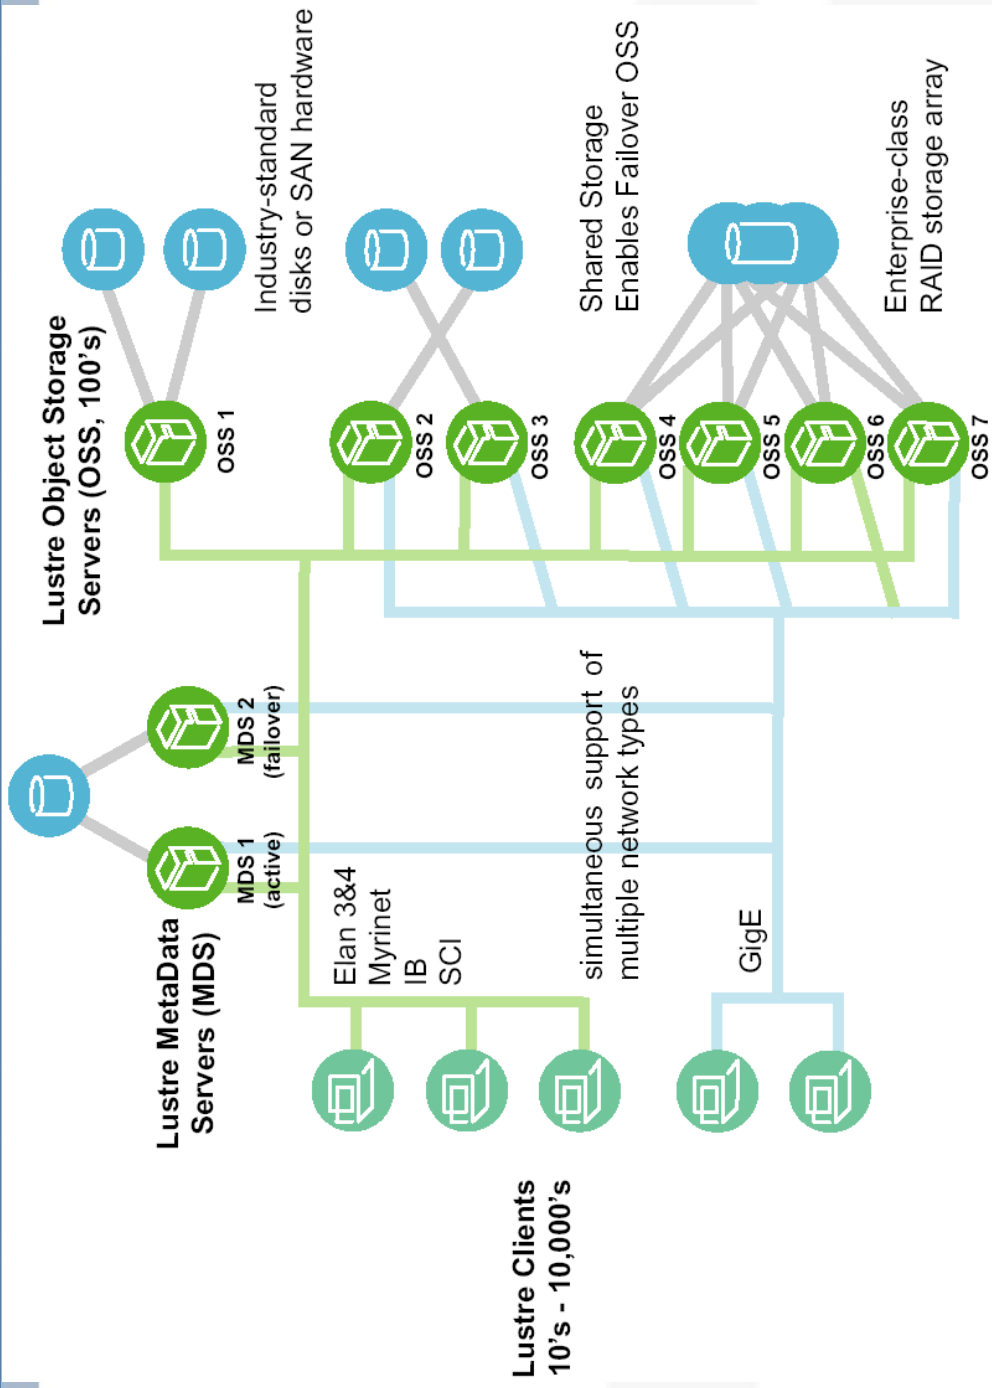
Lustre Object Storage Servers (OSS, 100's)

Industry-standard disks or SAN hardware

Shared Storage Enables Failover OSS

Enterprise-class RAID storage array

OSS 1

OSS 2

OSS 3

OSS 4

OSS 5

OSS 6

OSS 7

Lustre MetaData Servers (MDS)

MDS 1 (active)

MDS 2 (failover)

Elan 3&4
Myrinet
IB
SCI

simultaneous support of multiple network types

GigE

Lustre Clients 10's - 10,000's